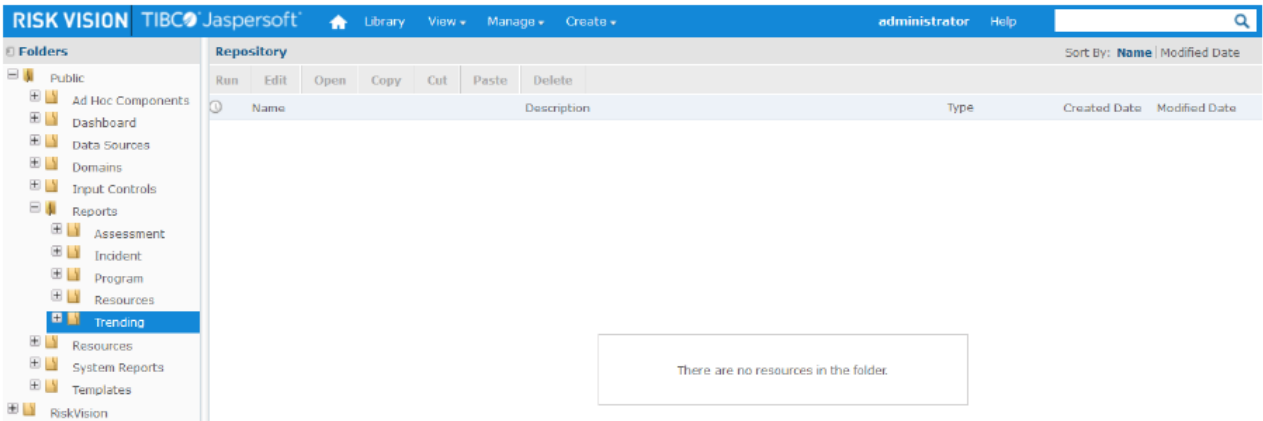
RISK VISION TIBCO Jaspersoft Library View Manage Create administrator Help

Folders

Public
Ad Hoc Components
Dashboard
Data Sources
Domains
Input Controls
Reports
Assessment
Incident
Program
Resources
Trending
Resources
System Reports
Templates
RiskVision

Repository

Sort By: Name | Modified Date

Run Edit Open Copy Cut Paste Delete

| Name | Description | Type | Created Date | Modified Date |
|---|---|---|---|---|

There are no resources in the folder.